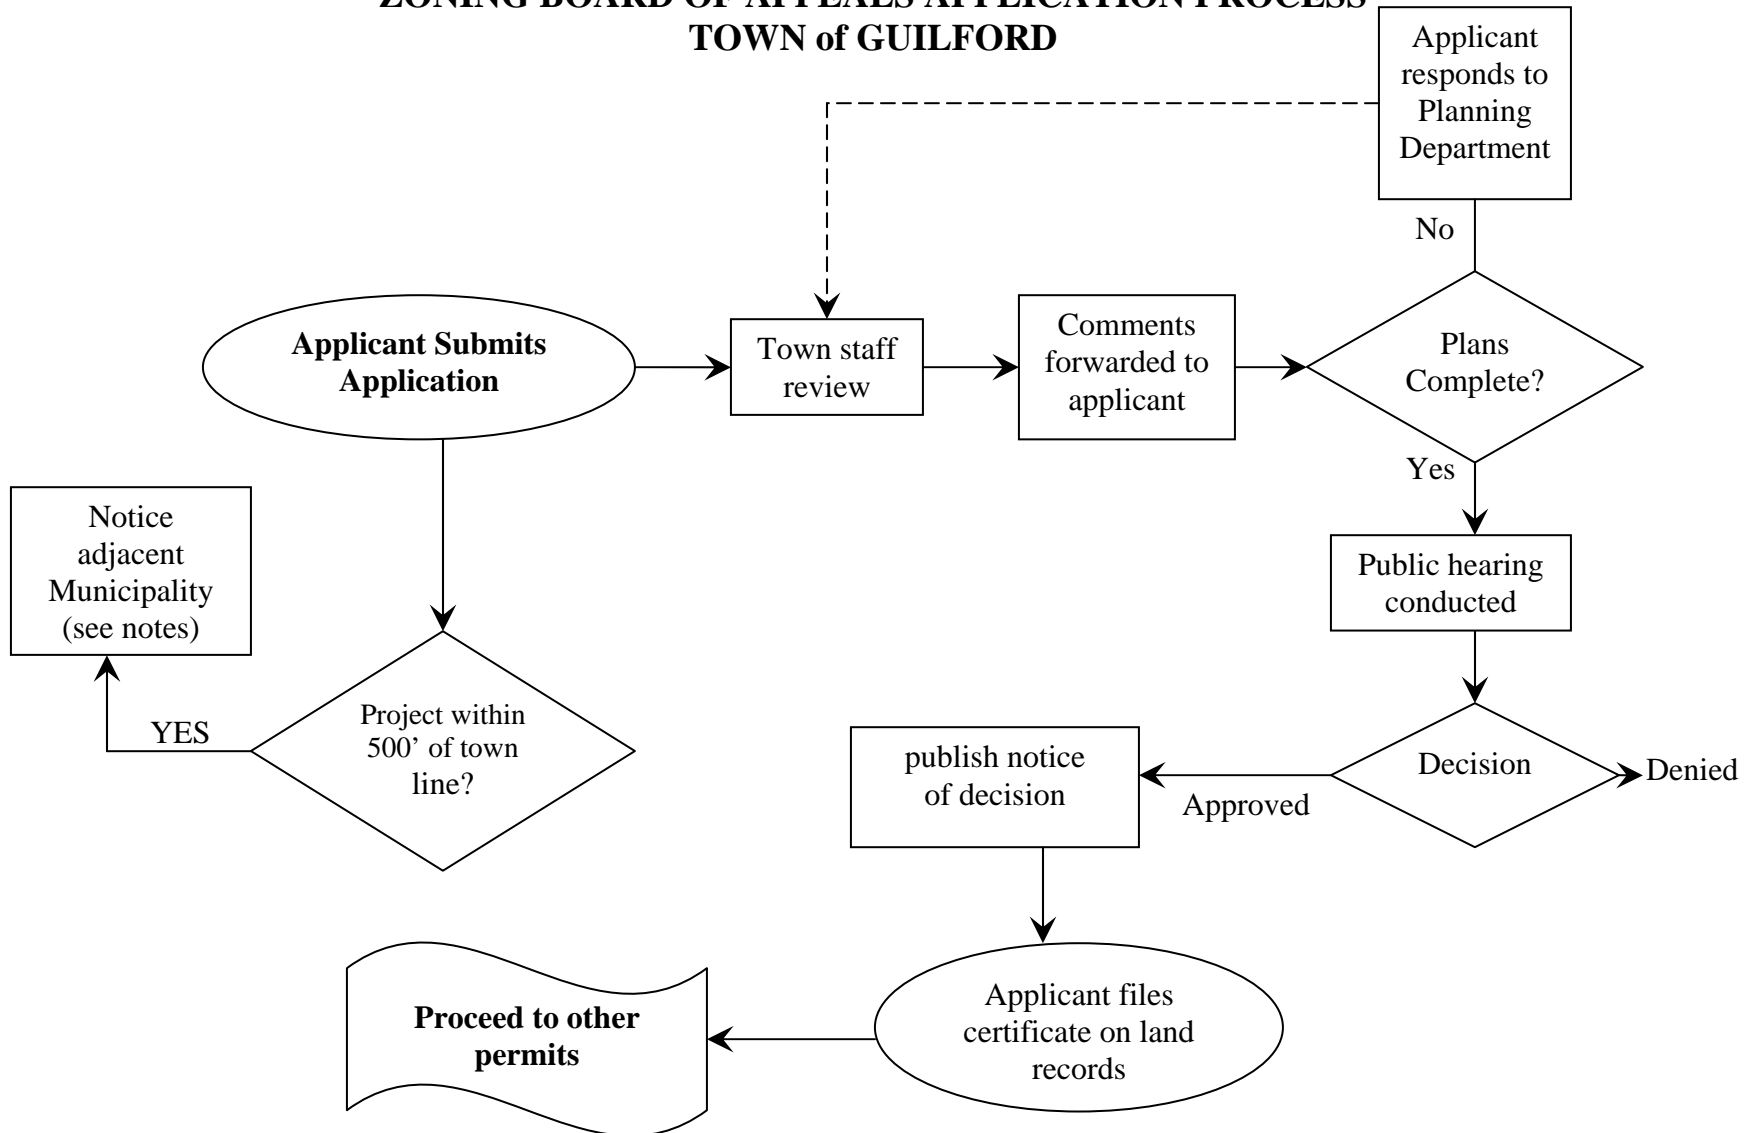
ZONING BOARD OF APPEALS APPLICATION PROCESS
TOWN of GUILFORD

Applicant responds to Planning Department

No

Applicant Submits Application

Town staff review

Comments forwarded to applicant

Plans Complete?

Yes

Notice adjacent Municipality (see notes)

Public hearing conducted

YES

Project within 500' of town line?

publish notice of decision

Decision

Denied

Approved

Proceed to other permits

Applicant files certificate on land records